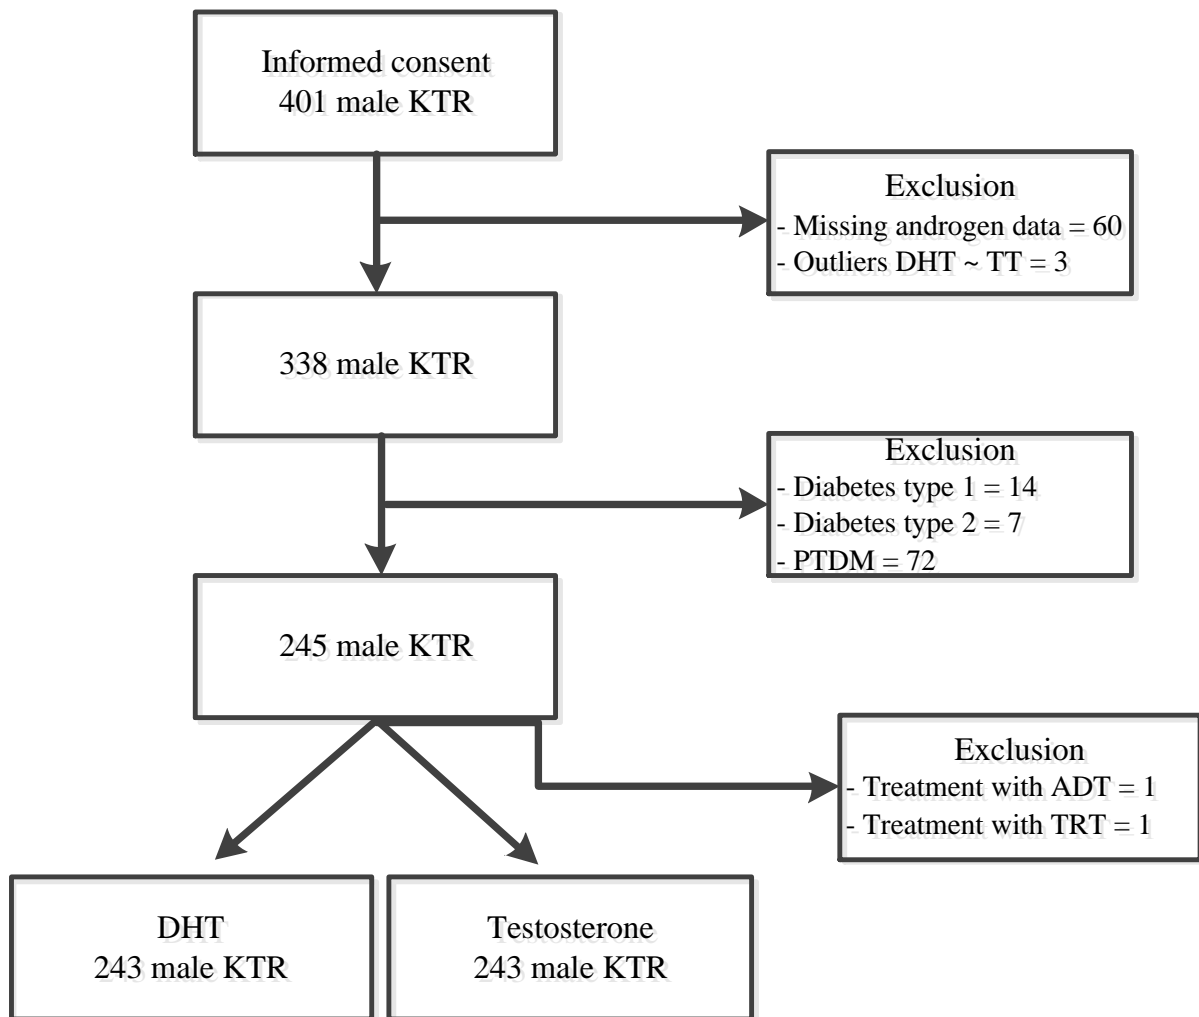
Informed consent
401 male KTR

Exclusion
- Missing androgen data = 60
- Outliers DHT ~ TT = 3

338 male KTR

Exclusion
- Diabetes type 1 = 14
- Diabetes type 2 = 7
- PTDM = 72

245 male KTR

Exclusion
- Treatment with ADT = 1
- Treatment with TRT = 1

DHT
243 male KTR

Testosterone
243 male KTR